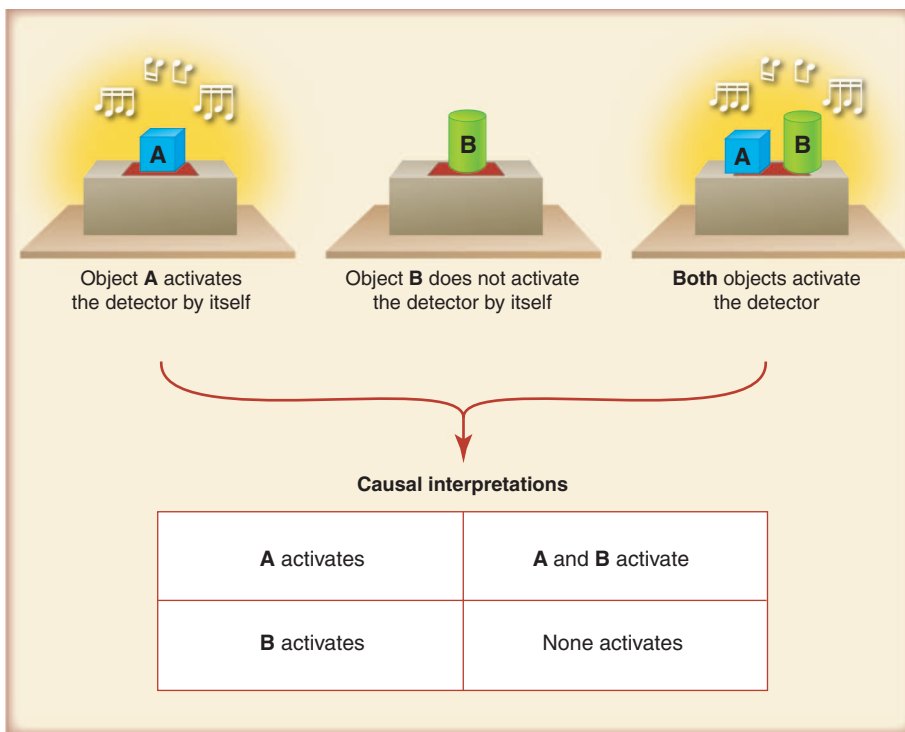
A

B

A B

Object A activates the detector by itself

Object B does not activate the detector by itself

Both objects activate the detector

Causal interpretations

| A activates | A and B activate |
|---|---|
| B activates | None activates |